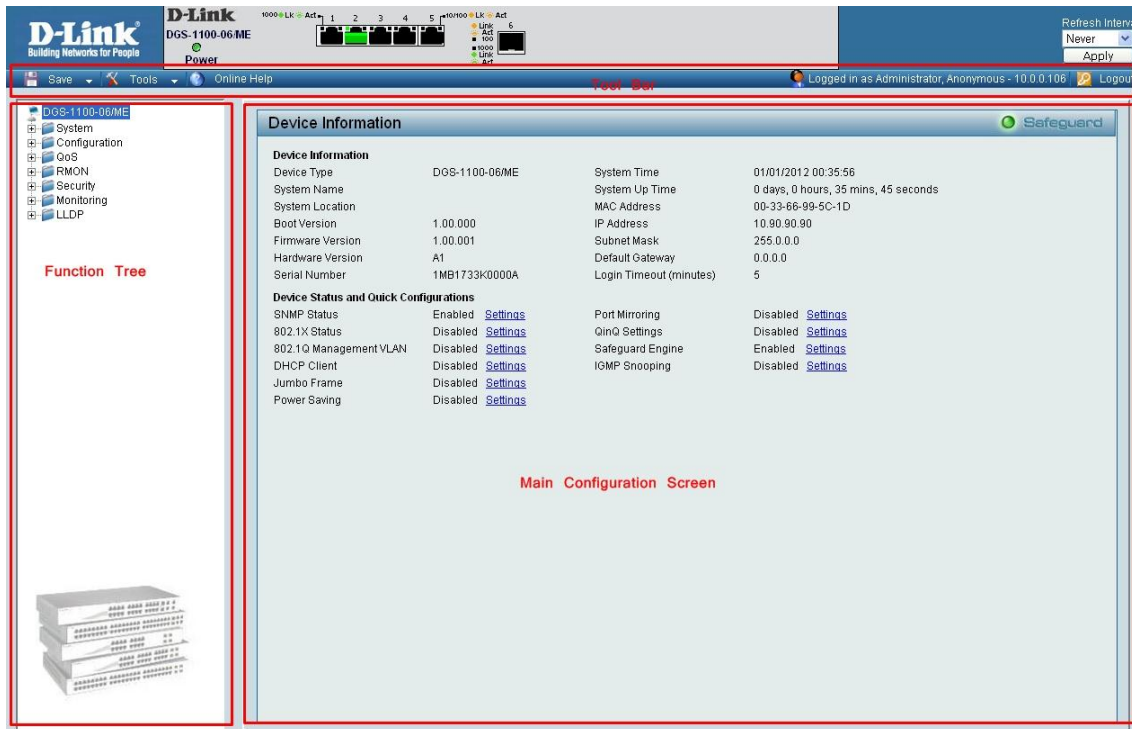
D-Link
Building Networks for People

D-Link
DGS-1100-06/ME
Power

1000 Lk Act 1 2 3 4 5 10/100 Lk Act 6
Link Act 100 1000 Link Act

Refresh Interva
Never
Apply

Save Tools Online Help
Tool Bar
Logged in as Administrator, Anonymous - 10.0.0.106 Logou

DGS-1100-06/ME
System
Configuration
QoS
RMON
Security
Monitoring
LLDP

Function Tree

Device Information
Safeguard

Device Information

| | | | |
|---|---|---|---|
| Device Type | DGS-1100-06/ME | System Time | 01/01/2012 00:35:56 |
| System Name | | System Up Time | 0 days, 0 hours, 35 mins, 45 seconds |
| System Location | | MAC Address | 00-33-66-99-5C-1D |
| Boot Version | 1.00.000 | IP Address | 10.90.90.90 |
| Firmware Version | 1.00.001 | Subnet Mask | 255.0.0.0 |
| Hardware Version | A1 | Default Gateway | 0.0.0.0 |
| Serial Number | 1MB1733K0000A | Login Timeout (minutes) | 5 |

Device Status and Quick Configurations

| | | | |
|---|---|---|---|
| SNMP Status | Enabled Settings | Port Mirroring | Disabled Settings |
| 802.1X Status | Disabled Settings | QinQ Settings | Disabled Settings |
| 802.1Q Management VLAN | Disabled Settings | Safeguard Engine | Enabled Settings |
| DHCP Client | Disabled Settings | IGMP Snooping | Disabled Settings |
| Jumbo Frame | Disabled Settings | | |
| Power Saving | Disabled Settings | | |

Main Configuration Screen